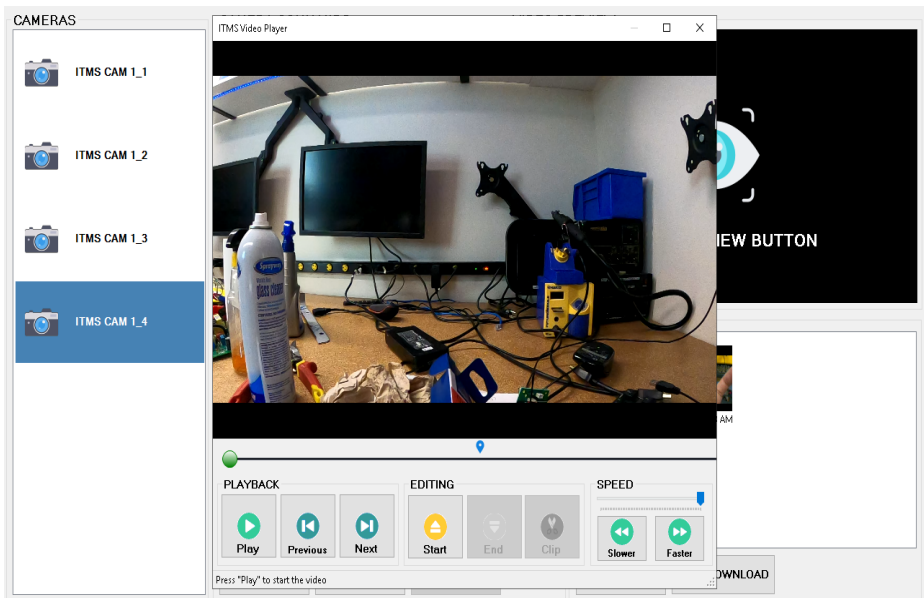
CAMERAS

ITMS CAM 1_1

ITMS CAM 1_2

ITMS CAM 1_3

ITMS CAM 1_4

ITMS Video Player

IEW BUTTON

AM

PLAYBACK

Play

Previous

Next

EDITING

Start

End

Clip

SPEED

Slower

Faster

Press "Play" to start the video

OWNLOAD